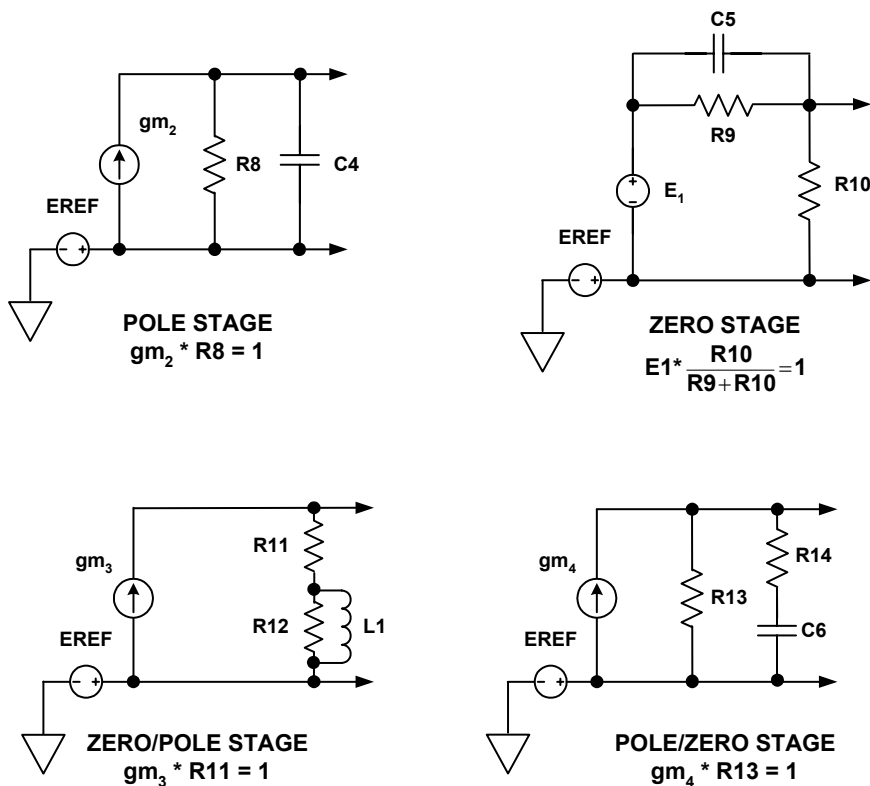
$gm_2$

R8

C4

EREF

- +

POLE STAGE
$gm_2$ * R8 = 1

C5

R9

+
-
$E_1$

R10

EREF

- +

ZERO STAGE
E1* $\frac{R10}{R9+R10}=1$

$gm_3$

R11

R12

L1

EREF

- +

ZERO/POLE STAGE
$gm_3$ * R11 = 1

$gm_4$

R13

R14

C6

EREF

- +

POLE/ZERO STAGE
$gm_4$ * R13 = 1